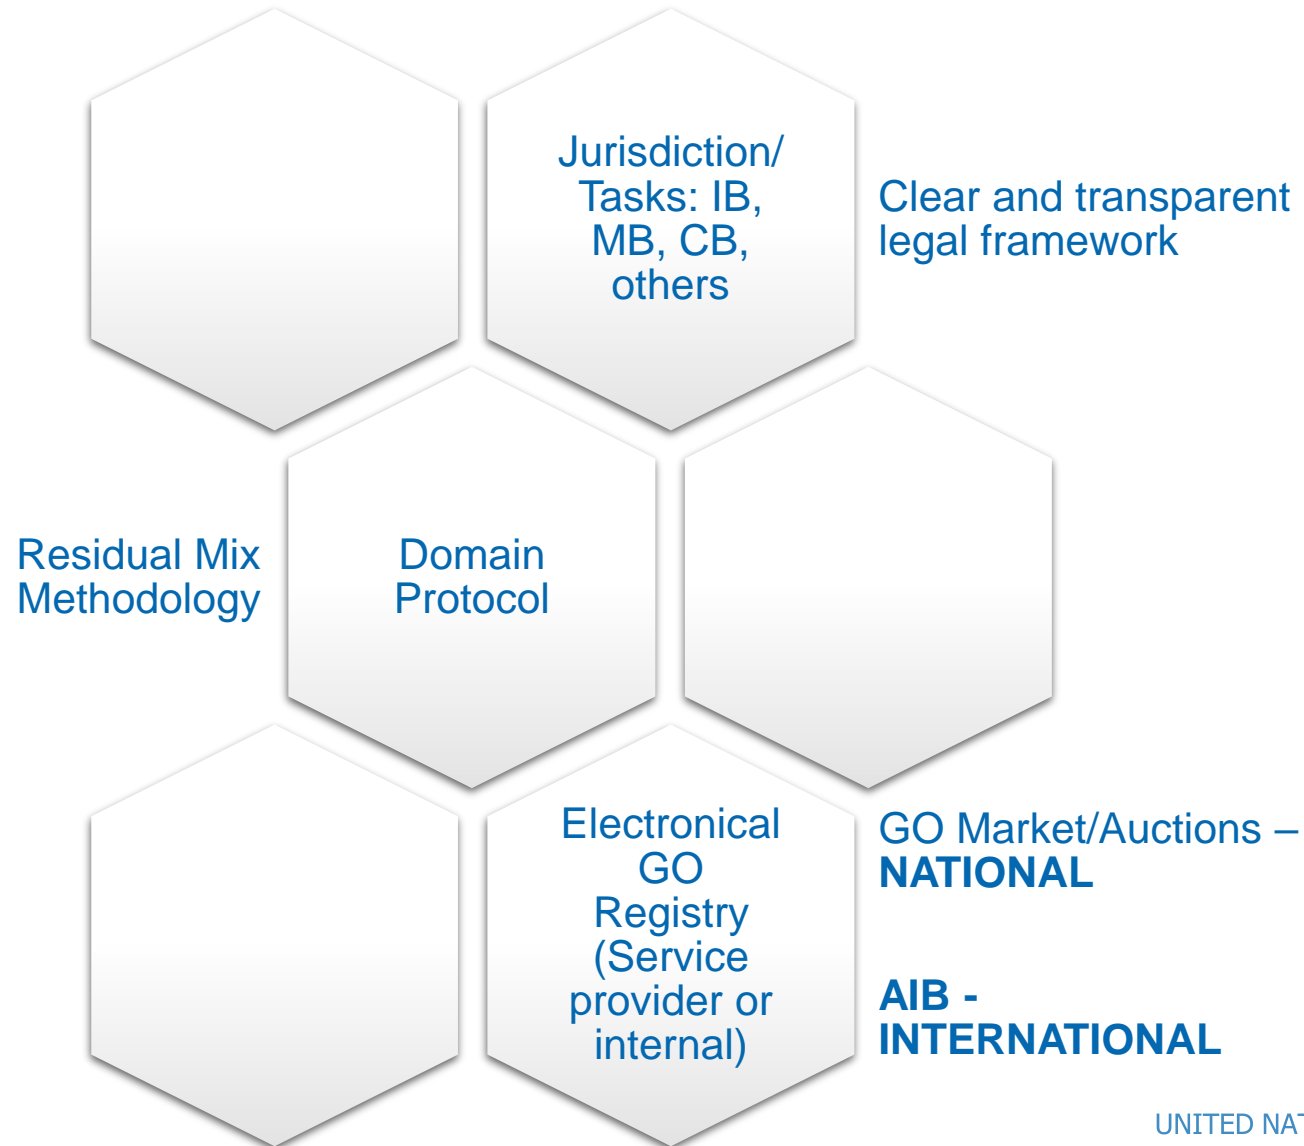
Jurisdiction/ Tasks: IB, MB, CB, others

Clear and transparent legal framework

Residual Mix Methodology

Domain Protocol

Electronical GO Registry (Service provider or internal)

GO Market/Auctions – **NATIONAL**

**AIB - INTERNATIONAL**

UNITED NA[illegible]